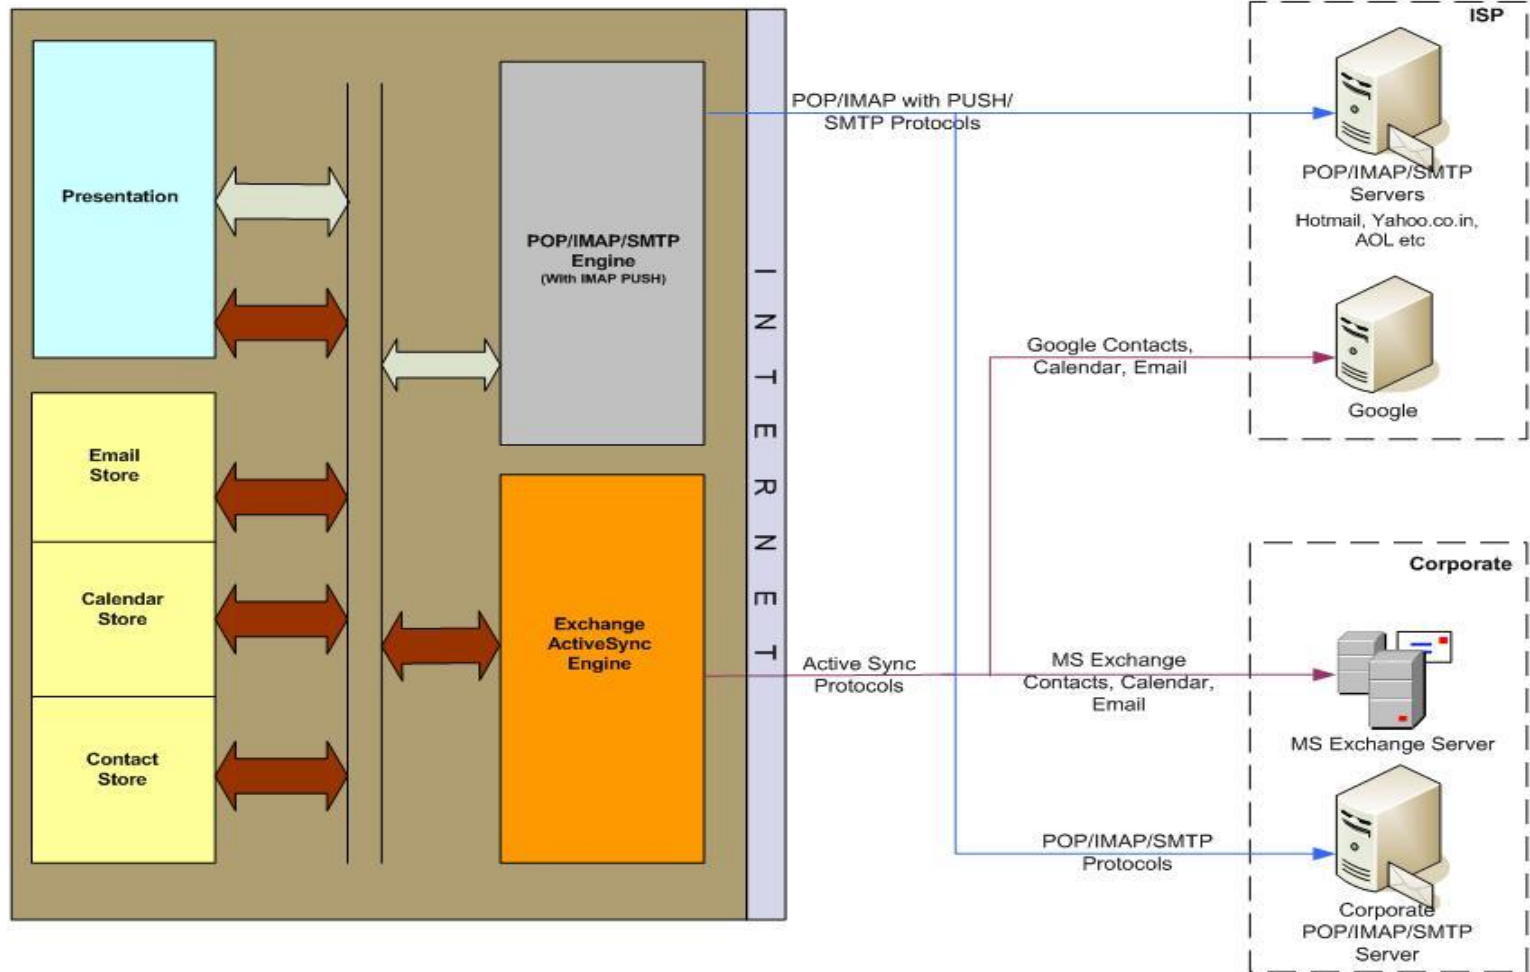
Presentation

Email Store

Calendar Store

Contact Store

POP/IMAP/SMTP Engine
(With IMAP PUSH)

Exchange ActiveSync Engine

INTERNET

POP/IMAP with PUSH/ SMTP Protocols

Google Contacts, Calendar, Email

Active Sync Protocols

MS Exchange Contacts, Calendar, Email

POP/IMAP/SMTP Protocols

ISP

POP/IMAP/SMTP Servers
Hotmail, Yahoo.co.in, AOL etc

Google

Corporate

MS Exchange Server

Corporate POP/IMAP/SMTP Server